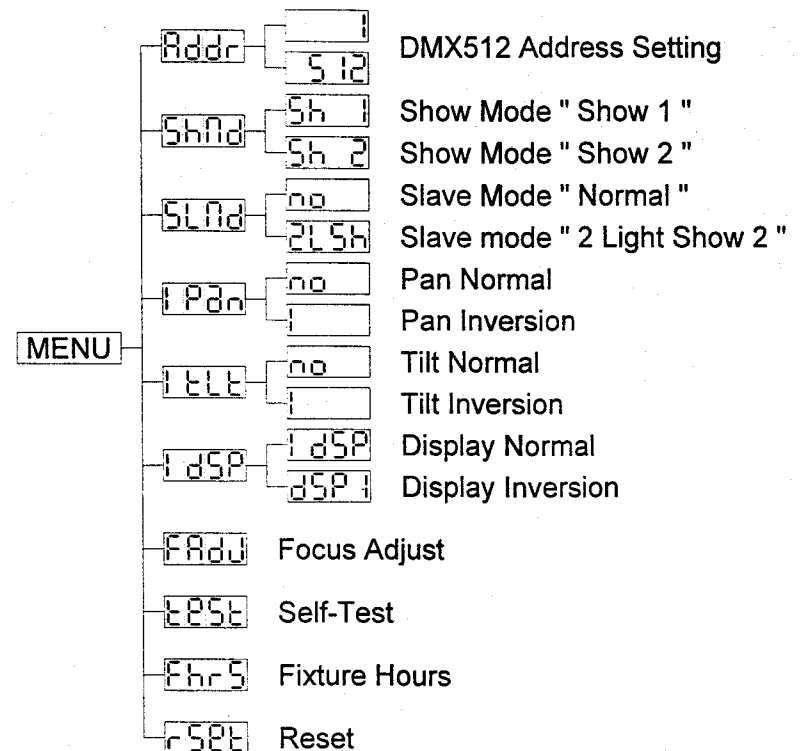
Addr
1
512
DMX512 Address Setting
ShMd
Sh 1
Sh 2
Show Mode " Show 1 "
Show Mode " Show 2 "
SLMd
no
2LSh
Slave Mode " Normal "
Slave mode " 2 Light Show 2 "
MENU
IPan
no
I
Pan Normal
Pan Inversion
ItLt
no
I
Tilt Normal
Tilt Inversion
IdSP
IdSP
dSPI
Display Normal
Display Inversion
FAdJ
Focus Adjust
tESt
Self-Test
FhrS
Fixture Hours
rSEt
Reset